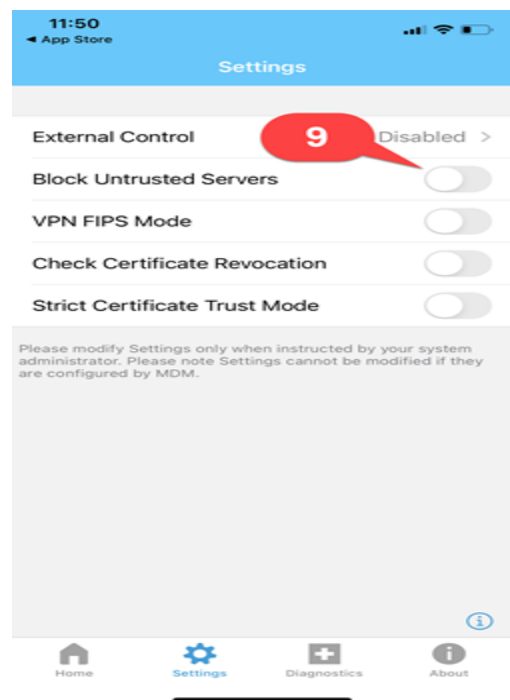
11:50
◄ App Store

Settings

External Control
9
Disabled >

Block Untrusted Servers

VPN FIPS Mode

Check Certificate Revocation

Strict Certificate Trust Mode

Please modify Settings only when instructed by your system administrator. Please note Settings cannot be modified if they are configured by MDM.

Home
Settings
Diagnostics
About